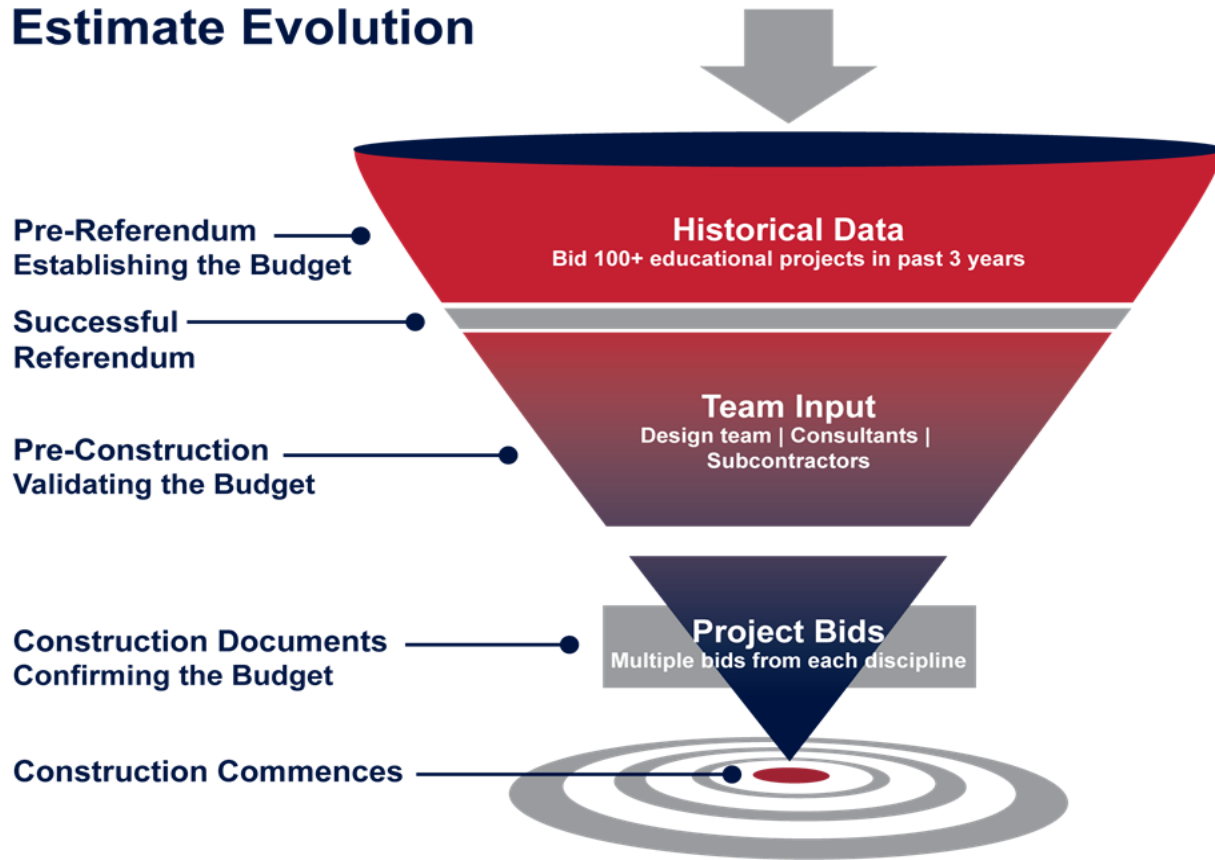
Estimate Evolution

Pre-Referendum
Establishing the Budget

Historical Data
Bid 100+ educational projects in past 3 years

Successful
Referendum

Pre-Construction
Validating the Budget

Team Input
Design team | Consultants | Subcontractors

Construction Documents
Confirming the Budget

Project Bids
Multiple bids from each discipline

Construction Commences